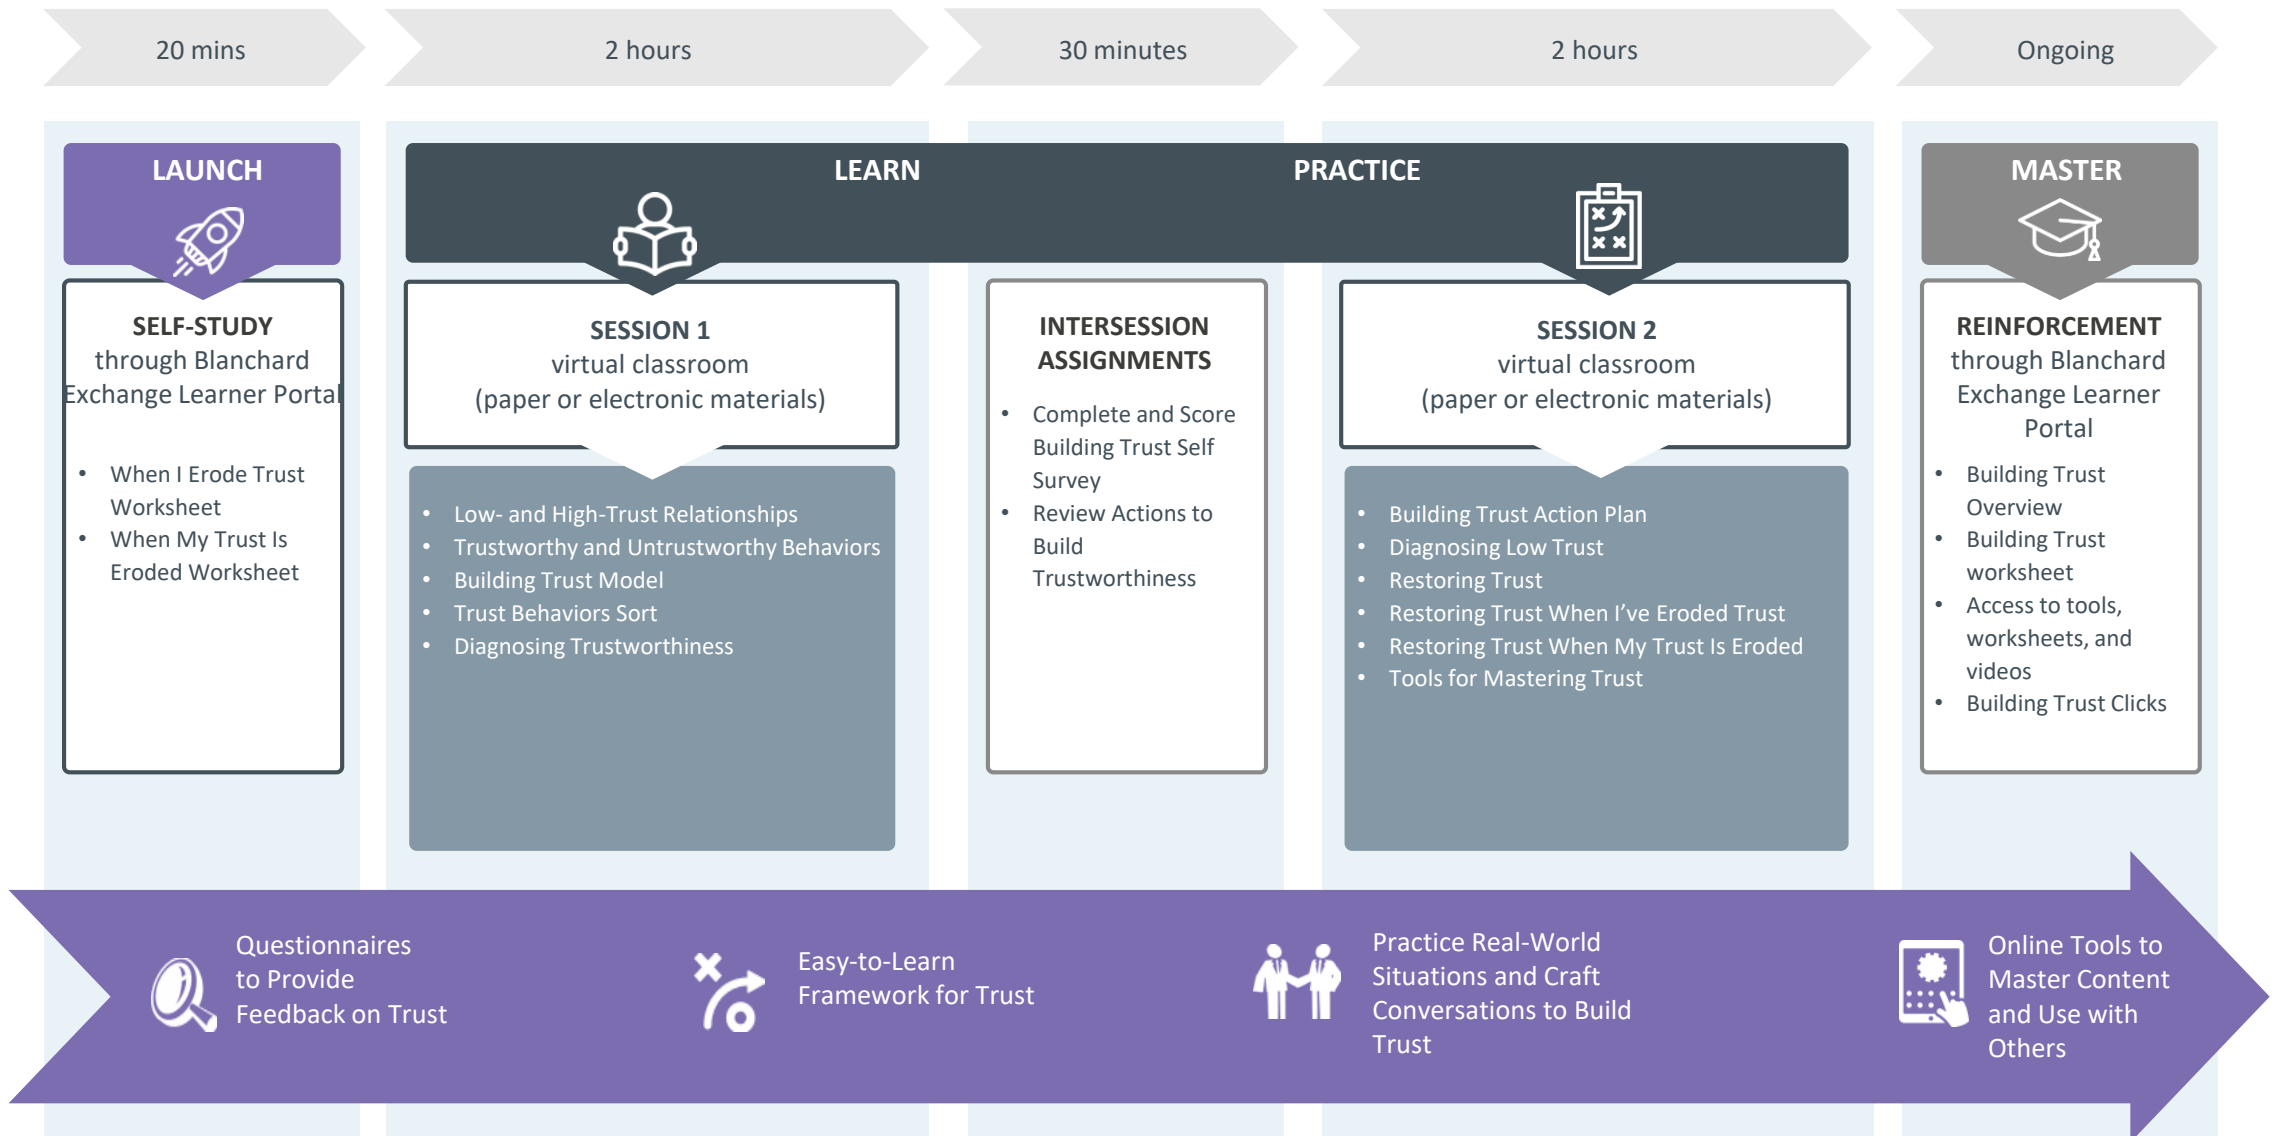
20 mins

2 hours

30 minutes

2 hours

Ongoing

LAUNCH

SELF-STUDY
through Blanchard Exchange Learner Portal

- When I Erode Trust Worksheet
- When My Trust Is Eroded Worksheet

LEARN

PRACTICE

SESSION 1
virtual classroom
(paper or electronic materials)

- Low- and High-Trust Relationships
- Trustworthy and Untrustworthy Behaviors
- Building Trust Model
- Trust Behaviors Sort
- Diagnosing Trustworthiness

INTERSESSION ASSIGNMENTS

- Complete and Score Building Trust Self Survey
- Review Actions to Build Trustworthiness

SESSION 2
virtual classroom
(paper or electronic materials)

- Building Trust Action Plan
- Diagnosing Low Trust
- Restoring Trust
- Restoring Trust When I've Eroded Trust
- Restoring Trust When My Trust Is Eroded
- Tools for Mastering Trust

MASTER

REINFORCEMENT
through Blanchard Exchange Learner Portal

- Building Trust Overview
- Building Trust worksheet
- Access to tools, worksheets, and videos
- Building Trust Clicks

Questionnaires to Provide Feedback on Trust

Easy-to-Learn Framework for Trust

Practice Real-World Situations and Craft Conversations to Build Trust

Online Tools to Master Content and Use with Others